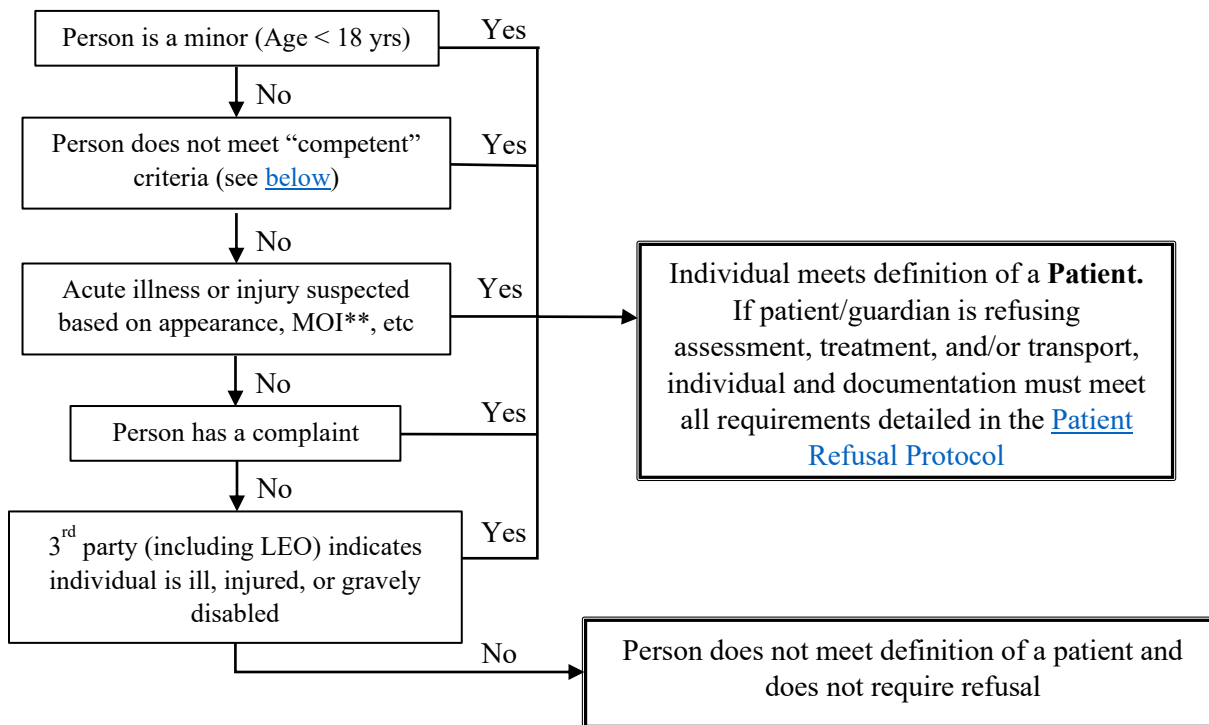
Person is a minor (Age < 18 yrs)

Yes

No

Person does not meet "competent" criteria (see below)

Yes

No

Acute illness or injury suspected based on appearance, MOI**, etc

Yes

Individual meets definition of a **Patient.** If patient/guardian is refusing assessment, treatment, and/or transport, individual and documentation must meet all requirements detailed in the Patient Refusal Protocol

No

Person has a complaint

Yes

No

$3^{rd}$ party (including LEO) indicates individual is ill, injured, or gravely disabled

Yes

No

Person does not meet definition of a patient and does not require refusal